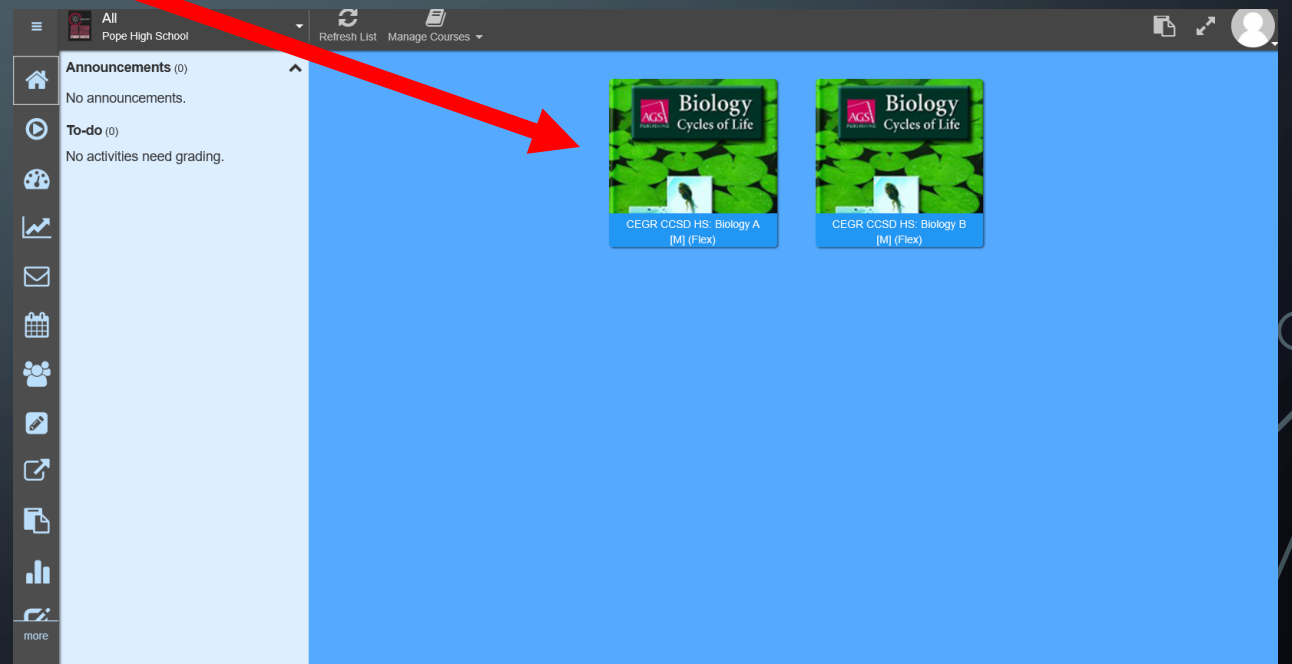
All
Pope High School

Refresh List Manage Courses

Announcements (0)
No announcements.

To-do (0)
No activities need grading.

AGS Biology Cycles of Life
CEGR CCSD HS: Biology A [M] (Flex)

AGS Biology Cycles of Life
CEGR CCSD HS: Biology B [M] (Flex)

more